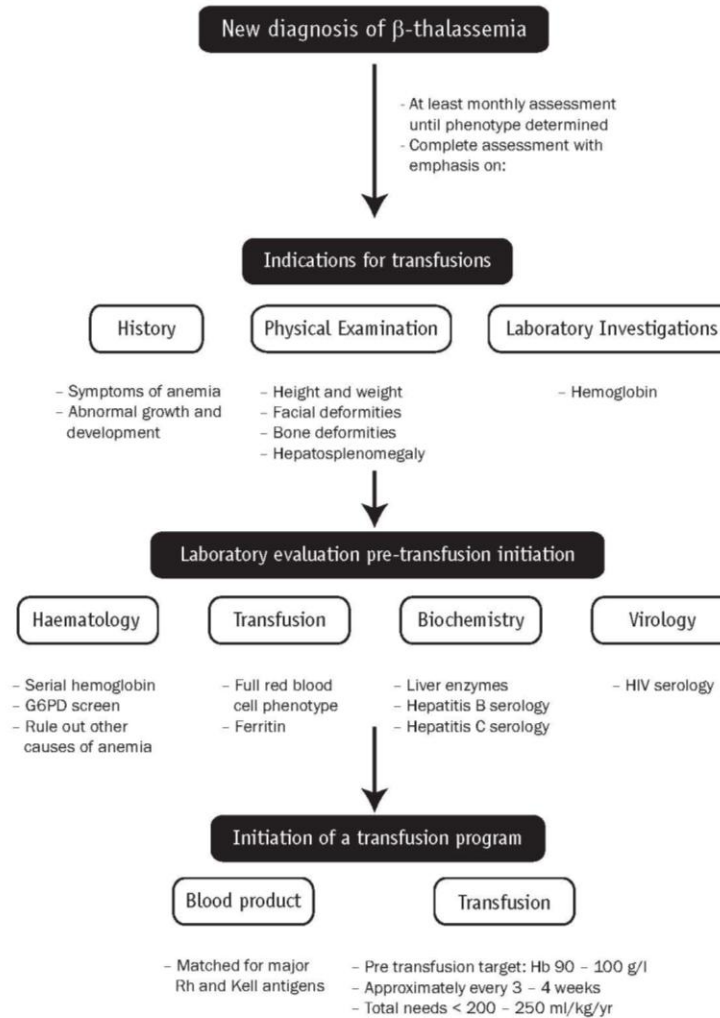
New diagnosis of $\beta$-thalassemia

- At least monthly assessment until phenotype determined
- Complete assessment with emphasis on:

Indications for transfusions

History

- Symptoms of anemia
- Abnormal growth and development

Physical Examination

- Height and weight
- Facial deformities
- Bone deformities
- Hepatosplenomegaly

Laboratory Investigations

- Hemoglobin

Laboratory evaluation pre-transfusion initiation

Haematology

- Serial hemoglobin
- G6PD screen
- Rule out other causes of anemia

Transfusion

- Full red blood cell phenotype
- Ferritin

Biochemistry

- Liver enzymes
- Hepatitis B serology
- Hepatitis C serology

Virology

- HIV serology

Initiation of a transfusion program

Blood product

- Matched for major Rh and Kell antigens

Transfusion

- Pre transfusion target: Hb 90 – 100 g/l
- Approximately every 3 – 4 weeks
- Total needs < 200 – 250 ml/kg/yr